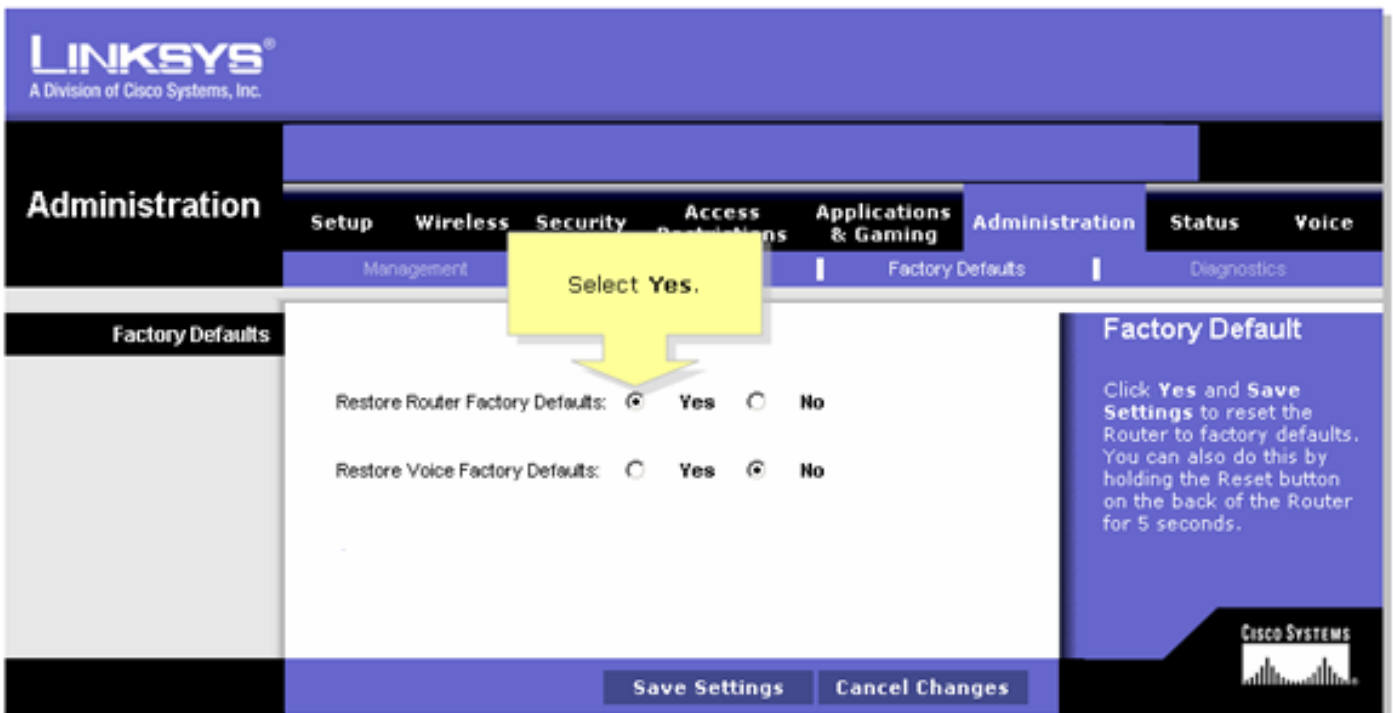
LINKSYS®
A Division of Cisco Systems, Inc.

Administration

Setup Wireless Security Access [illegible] Applications & Gaming Administration Status Voice

Management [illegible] Factory Defaults Diagnostics

Select **Yes**.

Factory Defaults

Restore Router Factory Defaults: Yes No

Restore Voice Factory Defaults: Yes No

Factory Default

Click **Yes** and **Save Settings** to reset the Router to factory defaults. You can also do this by holding the Reset button on the back of the Router for 5 seconds.

Cisco Systems

Save Settings Cancel Changes